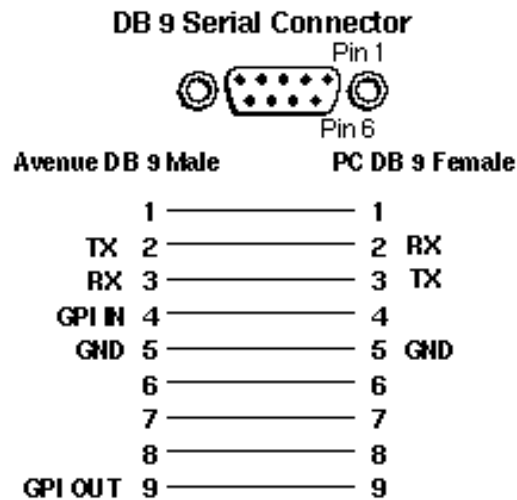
DB 9 Serial Connector

Pin 1

Pin 6

Avenue DB 9 Male

PC DB 9 Female

| Avenue DB 9 Male | | PC DB 9 Female | |
|---|---|---|---|
| | 1 | 1 | |
| TX | 2 | 2 | RX |
| RX | 3 | 3 | TX |
| GPI IN | 4 | 4 | |
| GND | 5 | 5 | GND |
| | 6 | 6 | |
| | 7 | 7 | |
| | 8 | 8 | |
| GPI OUT | 9 | 9 | |